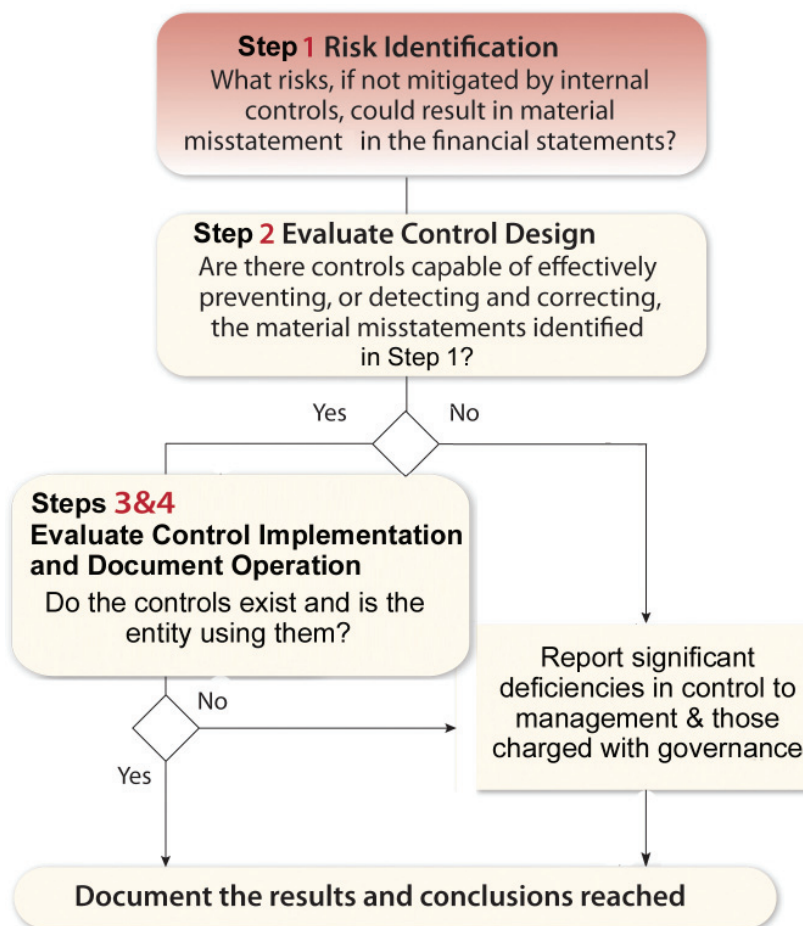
Step 1 Risk Identification
What risks, if not mitigated by internal controls, could result in material misstatement in the financial statements?

Step 2 Evaluate Control Design
Are there controls capable of effectively preventing, or detecting and correcting, the material misstatements identified in Step 1?

Yes

No

Steps 3&4
Evaluate Control Implementation and Document Operation
Do the controls exist and is the entity using them?

No

Yes

Report significant deficiencies in control to management & those charged with governance

Document the results and conclusions reached